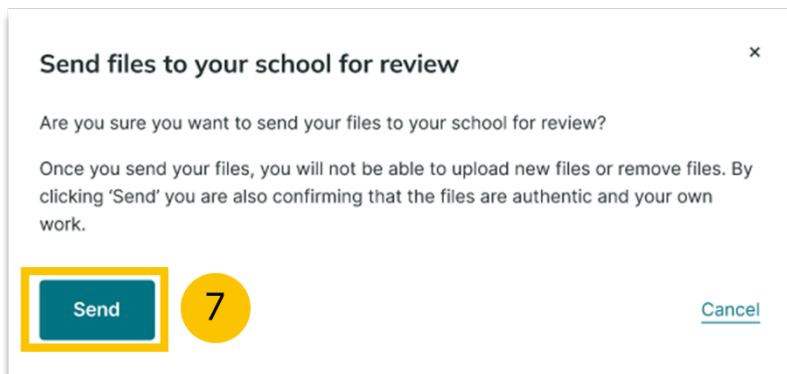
Send files to your school for review

×

Are you sure you want to send your files to your school for review?

Once you send your files, you will not be able to upload new files or remove files. By clicking ‘Send’ you are also confirming that the files are authentic and your own work.

Send

7

Cancel